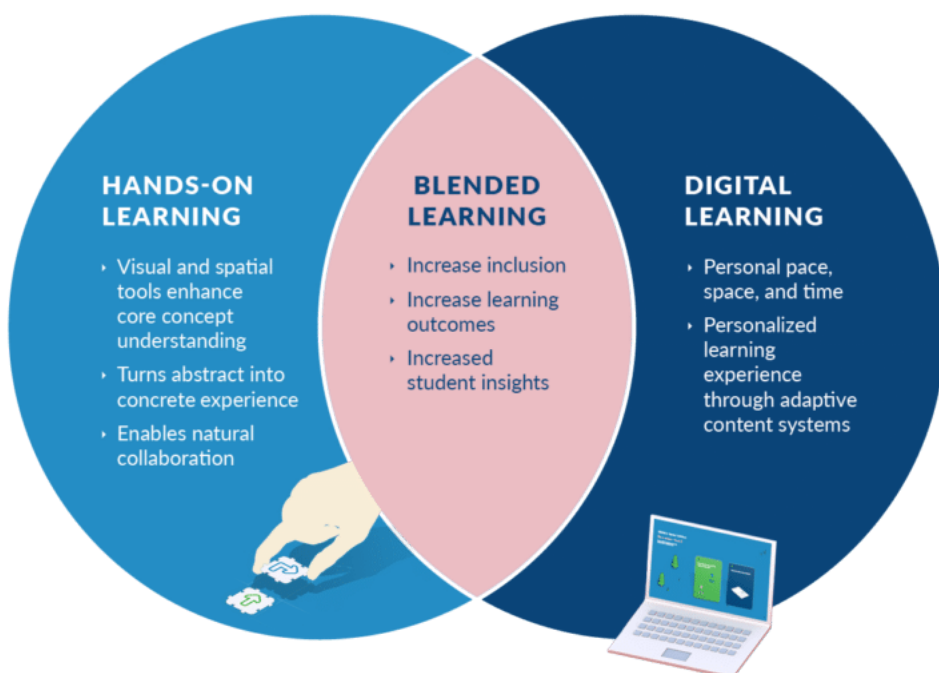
HANDS-ON LEARNING

- Visual and spatial tools enhance core concept understanding
- Turns abstract into concrete experience
- Enables natural collaboration

BLENDED LEARNING

- Increase inclusion
- Increase learning outcomes
- Increased student insights

DIGITAL LEARNING

- Personal pace, space, and time
- Personalized learning experience through adaptive content systems